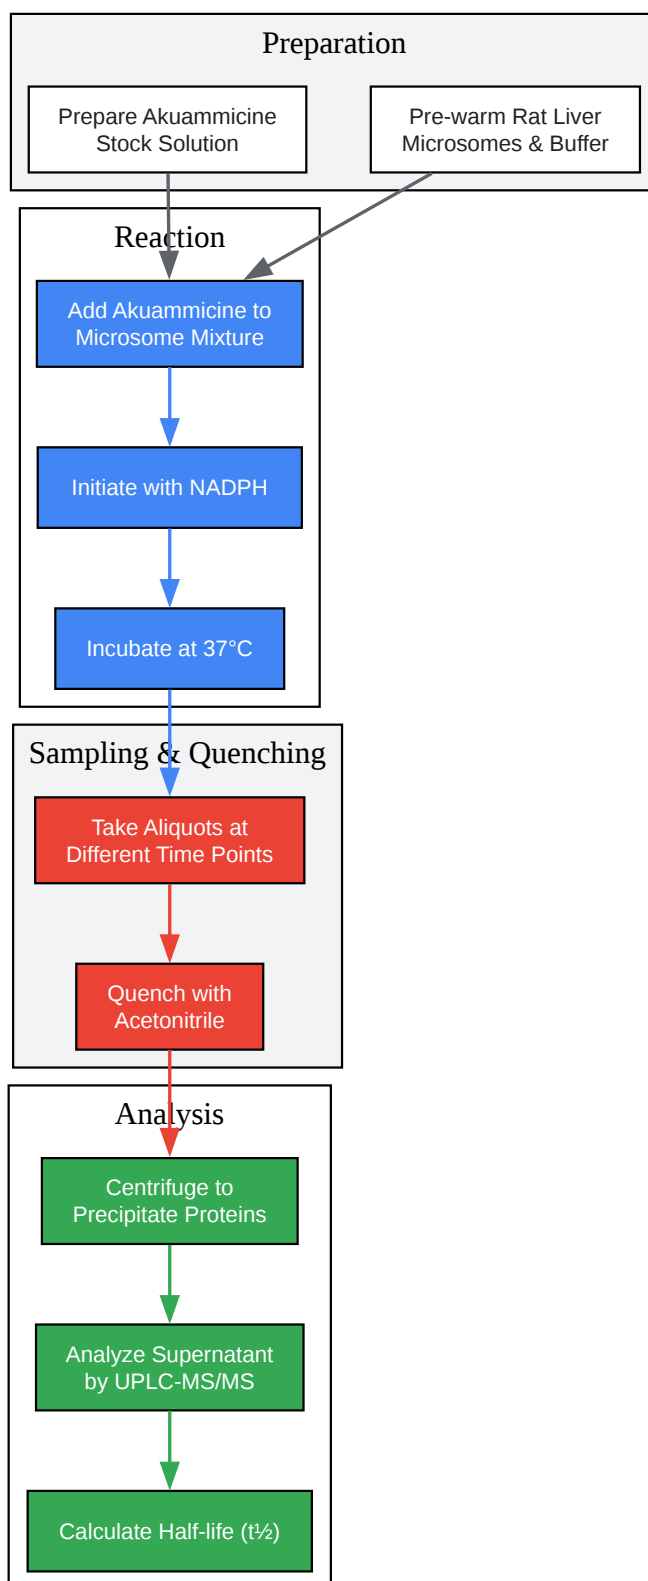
Preparation

Prepare Akuammicine Stock Solution

Pre-warm Rat Liver Microsomes & Buffer

Reaction

Add Akuammicine to Microsome Mixture

Initiate with NADPH

Incubate at 37°C

Sampling & Quenching

Take Aliquots at Different Time Points

Quench with Acetonitrile

Analysis

Centrifuge to Precipitate Proteins

Analyze Supernatant by UPLC-MS/MS

Calculate Half-life (t½)